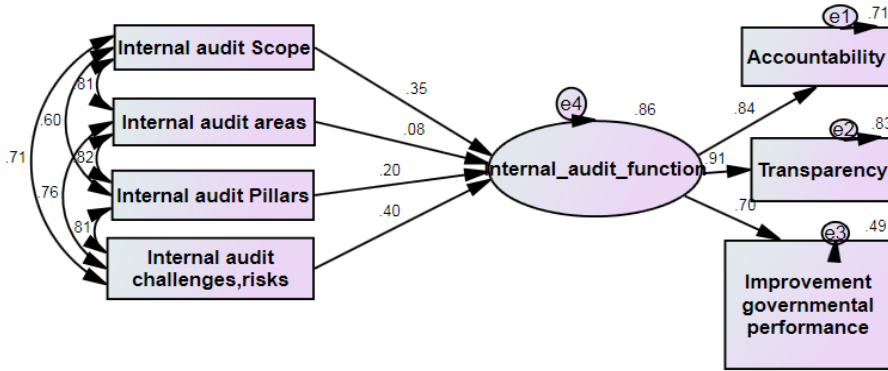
Internal audit Scope
Internal audit areas
Internal audit Pillars
Internal audit challenges,risks
.81
.60
.71
.82
.76
.81
.35
.08
.20
.40
e4
.86
Internal_audit_function
.84
.91
.70
e1
.71
Accountability
e2
.83
Transparency
e3
.49
Improvement governmental performance